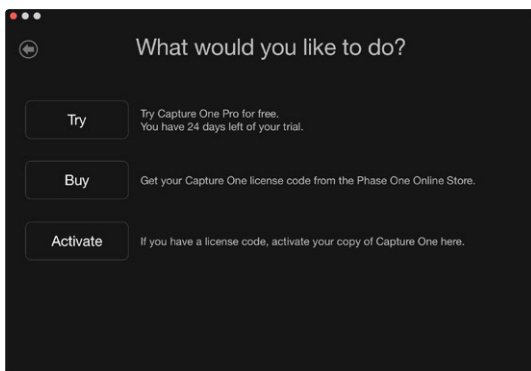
What would you like to do?

Try

Try Capture One Pro for free.
You have 24 days left of your trial.

Buy

Get your Capture One license code from the Phase One Online Store.

Activate

If you have a license code, activate your copy of Capture One here.